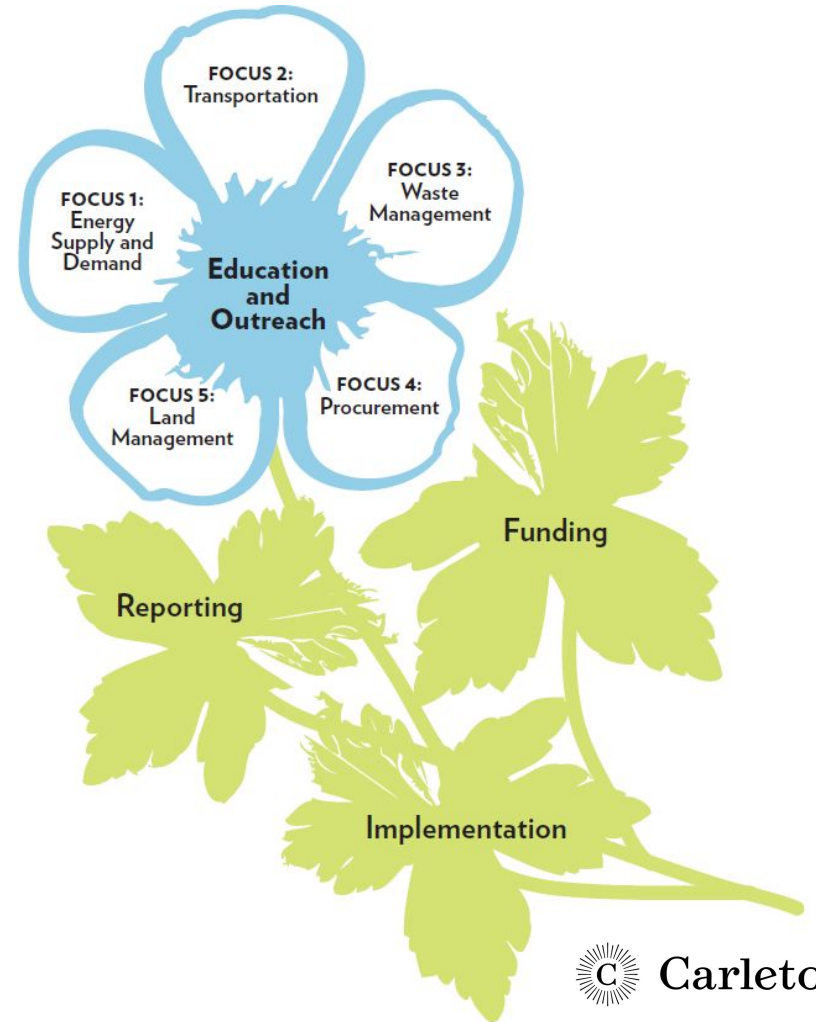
FOCUS 2:
Transportation

FOCUS 3:
Waste
Management

FOCUS 1:
Energy
Supply and
Demand

Education
and
Outreach

FOCUS 4:
Procurement

FOCUS 5:
Land
Management

Funding

Reporting

Implementation

C Carleto